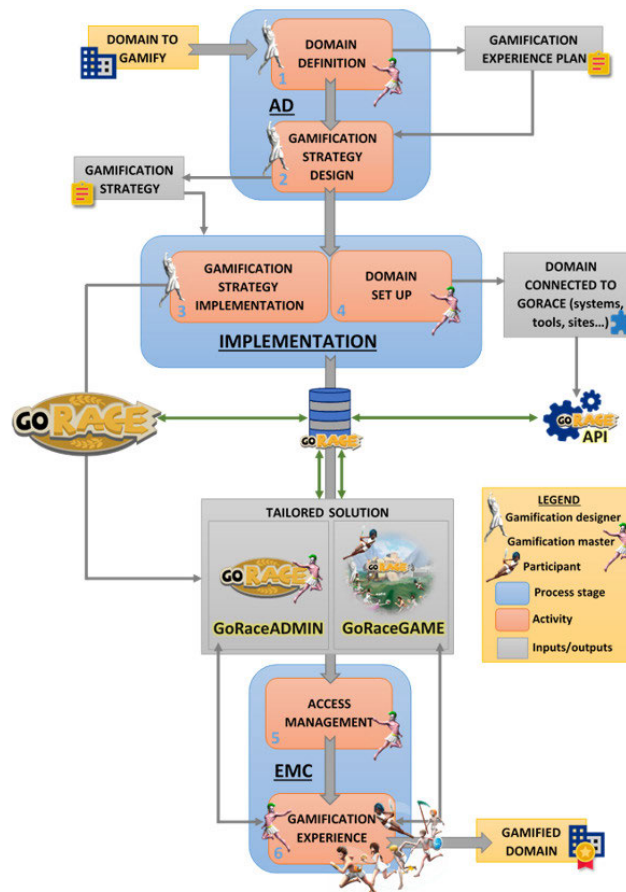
DOMAIN TO GAMIFY

DOMAIN DEFINITION
1

GAMIFICATION EXPERIENCE PLAN

AD

GAMIFICATION STRATEGY DESIGN
2

GAMIFICATION STRATEGY

GAMIFICATION STRATEGY IMPLEMENTATION
3

DOMAIN SET UP
4

DOMAIN CONNECTED TO GORACE (systems, tools, sites...)

IMPLEMENTATION

GORACE

GORACE

GORACE API

TAILORED SOLUTION

GORACE

GORACE

GoRaceADMIN

GoRaceGAME

LEGEND
Gamification designer
Gamification master
Participant
Process stage
Activity
Inputs/outputs

ACCESS MANAGEMENT
5

EMC

GAMIFICATION EXPERIENCE
6

GAMIFIED DOMAIN